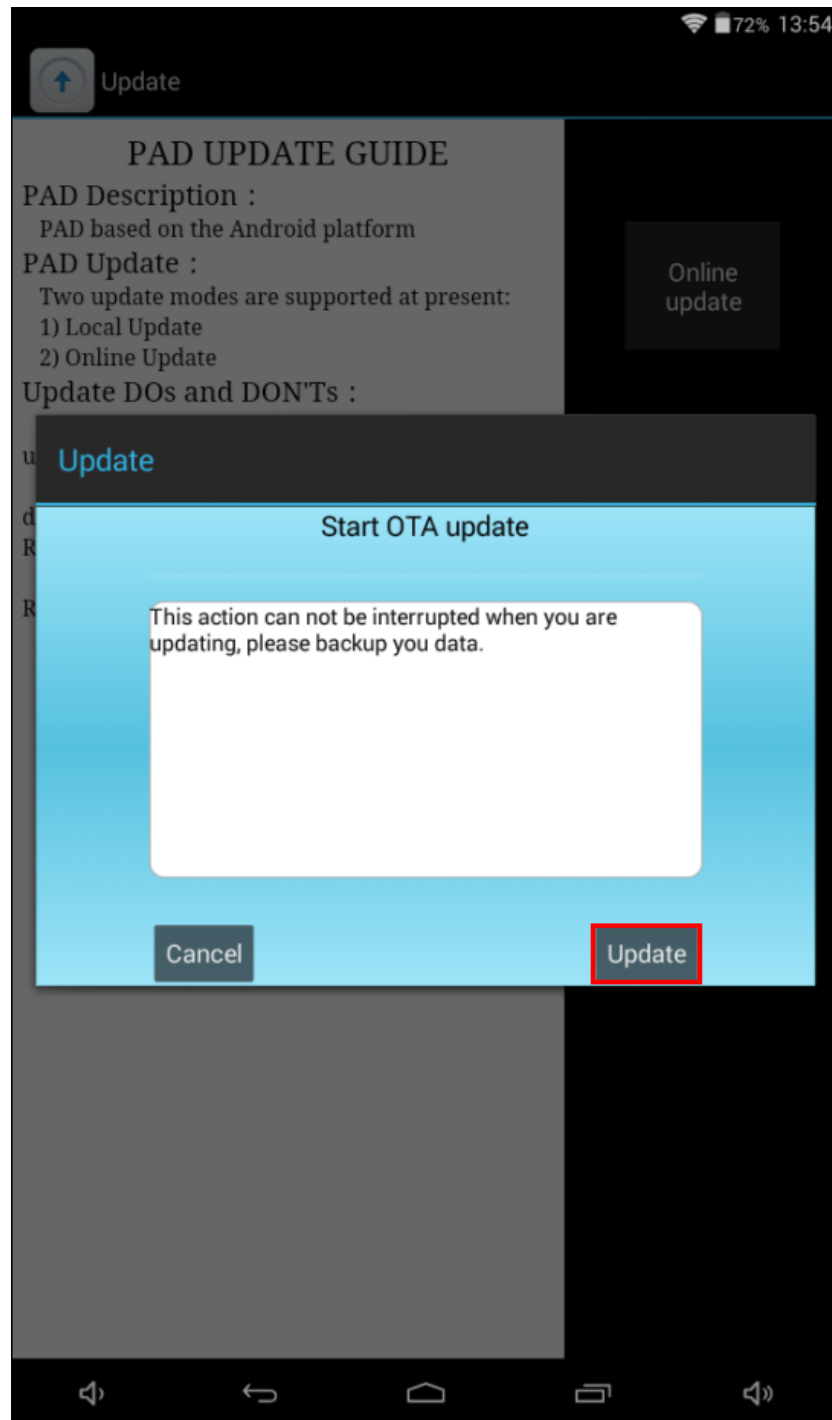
72% 13:54

Update

PAD UPDATE GUIDE

PAD Description：

PAD based on the Android platform

PAD Update：

Two update modes are supported at present:
1) Local Update
2) Online Update

Update DOs and DON'Ts：

u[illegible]

d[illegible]
R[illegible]

R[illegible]

Online update

Update

Start OTA update

This action can not be interrupted when you are updating, please backup you data.

Cancel

Update